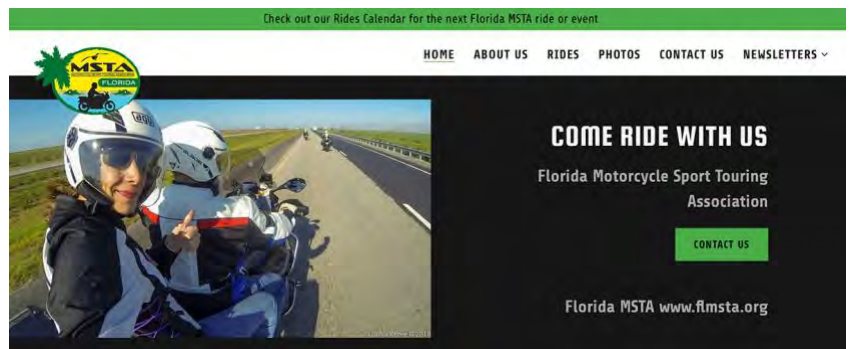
Check out our Rides Calendar for the next Florida MSTA ride or event

MSTA
FLORIDA

HOME ABOUT US RIDES PHOTOS CONTACT US NEWSLETTERS

COME RIDE WITH US

Florida Motorcycle Sport Touring Association

CONTACT US

Florida MSTA www.flmsta.org